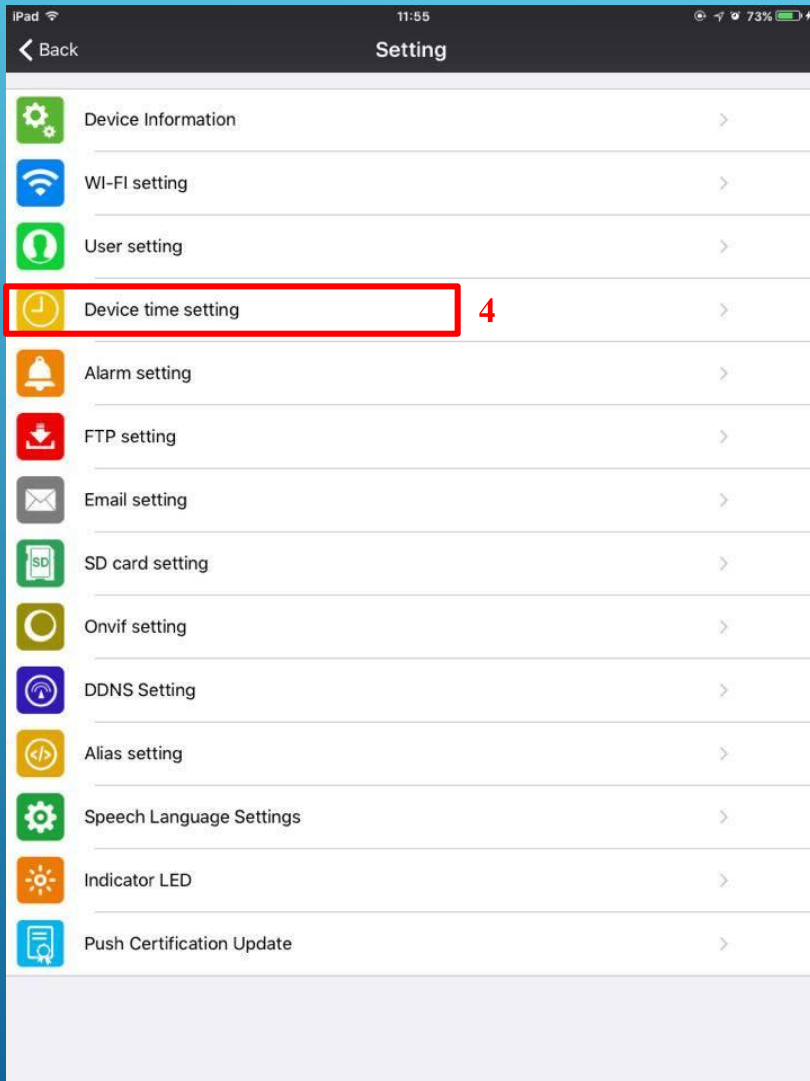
iPad 11:55 73%

Back Setting

Device Information

WI-FI setting

User setting

Device time setting 4

Alarm setting

FTP setting

Email setting

SD SD card setting

Onvif setting

DDNS Setting

Alias setting

Speech Language Settings

Indicator LED

Push Certification Update